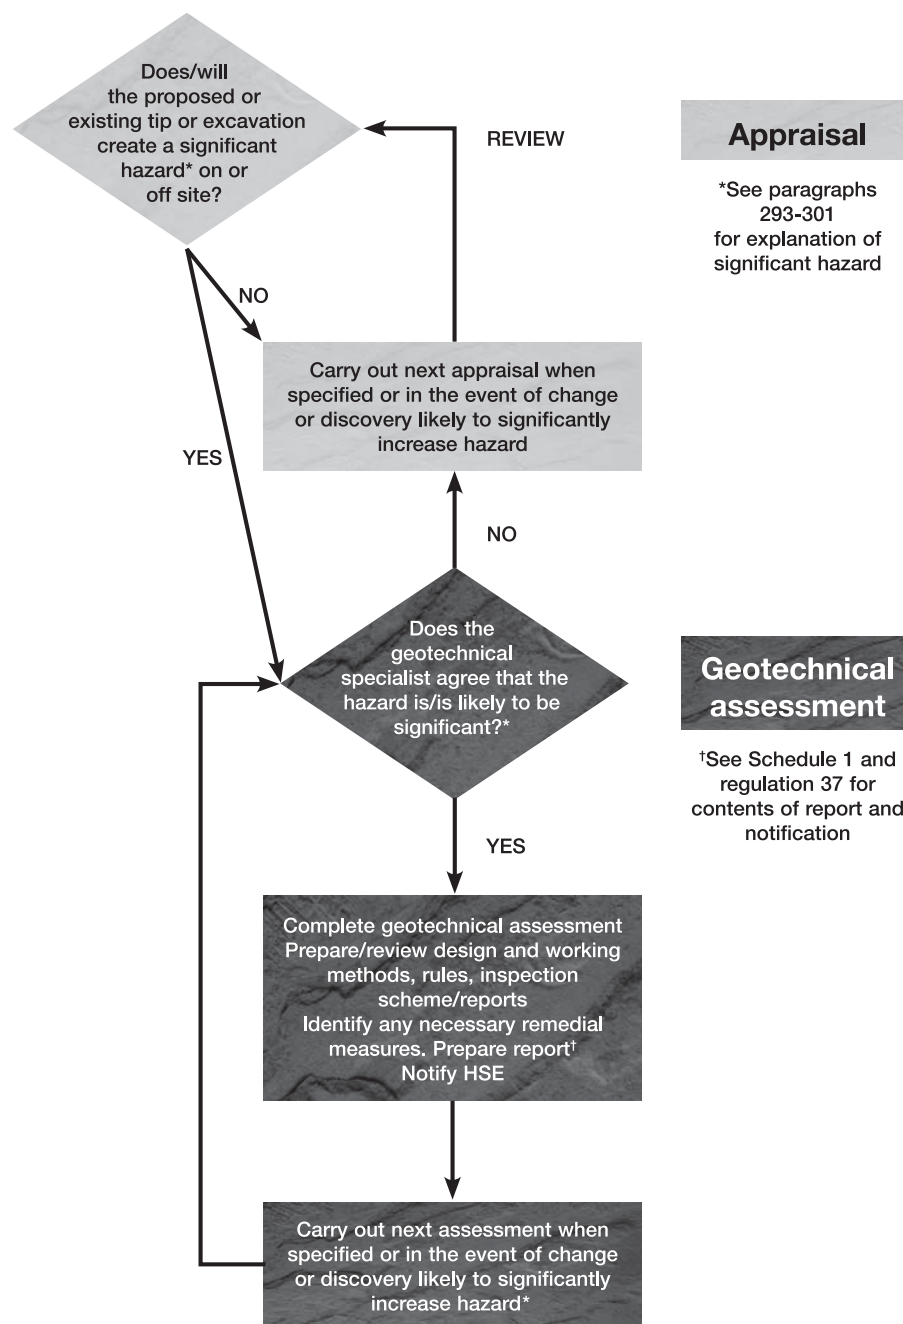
Does/will the proposed or existing tip or excavation create a significant hazard* on or off site?

REVIEW

Appraisal

*See paragraphs 293-301 for explanation of significant hazard

NO

YES

Carry out next appraisal when specified or in the event of change or discovery likely to significantly increase hazard

NO

Does the geotechnical specialist agree that the hazard is/is likely to be significant?*

Geotechnical assessment

†See Schedule 1 and regulation 37 for contents of report and notification

YES

Complete geotechnical assessment
Prepare/review design and working methods, rules, inspection scheme/reports
Identify any necessary remedial measures. Prepare report†
Notify HSE

Carry out next assessment when specified or in the event of change or discovery likely to significantly increase hazard*